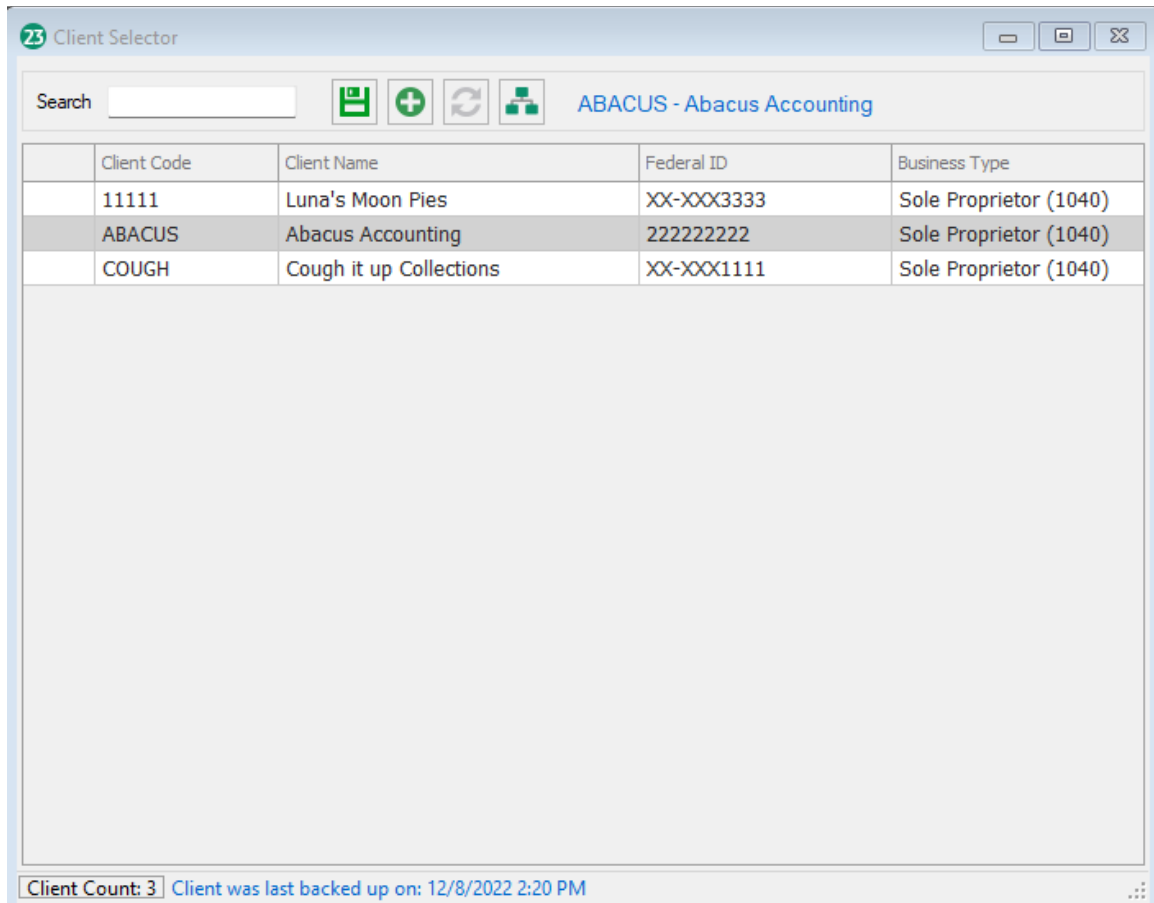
23 Client Selector

Search

ABACUS - Abacus Accounting

| | Client Code | Client Name | Federal ID | Business Type |
|---|---|---|---|---|
| | 11111 | Luna's Moon Pies | XX-XXX3333 | Sole Proprietor (1040) |
| | ABACUS | Abacus Accounting | 222222222 | Sole Proprietor (1040) |
| | COUGH | Cough it up Collections | XX-XXX1111 | Sole Proprietor (1040) |

Client Count: 3 Client was last backed up on: 12/8/2022 2:20 PM